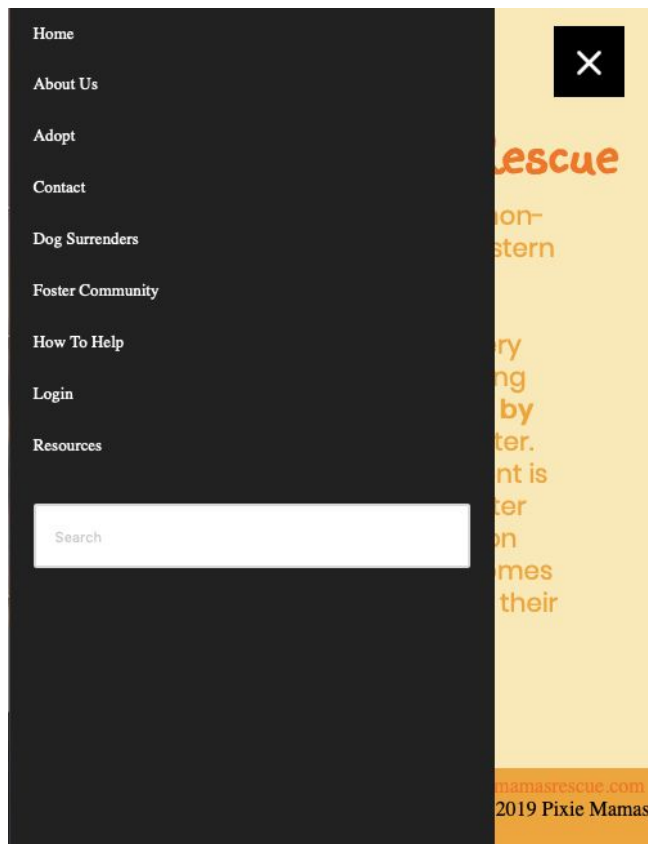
Home

About Us

Adopt

Contact

Dog Surrenders

Foster Community

How To Help

Login

Resources

Search

×

escue

non-

stern

ry

ng

by

ter.

nt is

ter

on

omes

their

mamasrescue.com

2019 Pixie Mamas